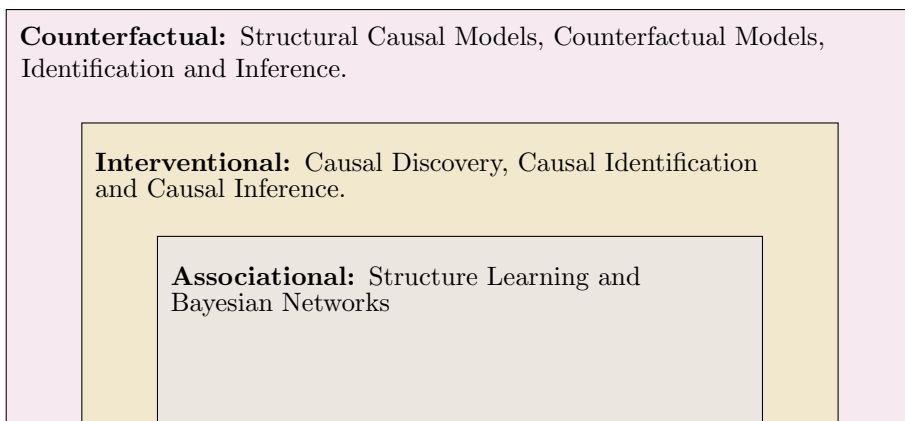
**Counterfactual:** Structural Causal Models, Counterfactual Models, Identification and Inference.

**Interventional:** Causal Discovery, Causal Identification and Causal Inference.

**Associational:** Structure Learning and Bayesian Networks